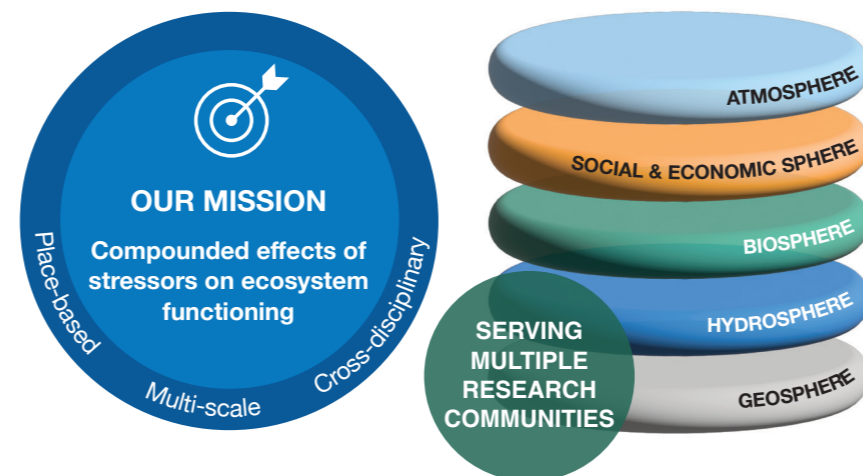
OUR MISSION

Compounded effects of stressors on ecosystem functioning

Place-based

Multi-scale

Cross-disciplinary

ATMOSPHERE

SOCIAL & ECONOMIC SPHERE

BIOSPHERE

HYDROSPHERE

GEOSPHERE

SERVING MULTIPLE RESEARCH COMMUNITIES